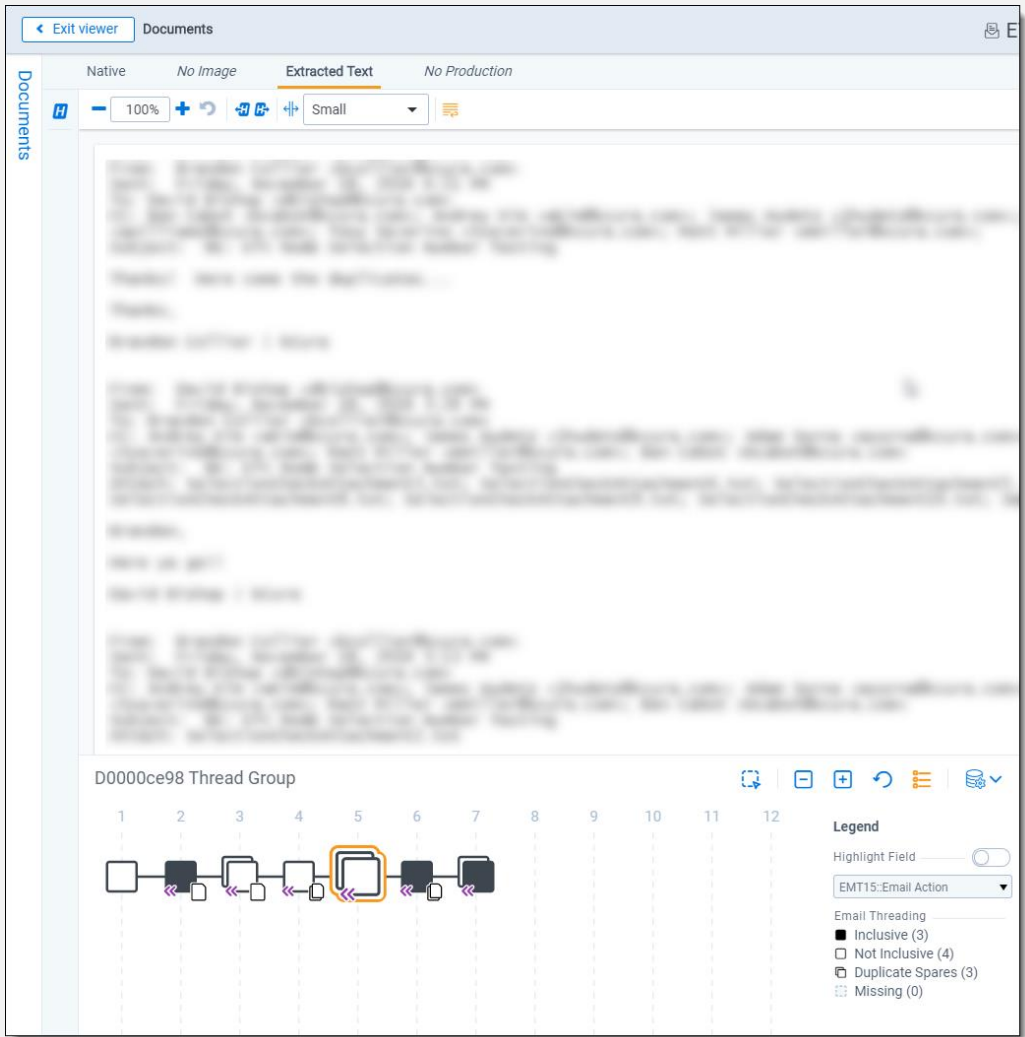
Exit viewer Documents

Documents

Native No Image Extracted Text No Production

100%

Small

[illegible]

D0000ce98 Thread Group

1 2 3 4 5 6 7 8 9 10 11 12

Legend

Highlight Field

EMT15::Email Action

Email Threading

Inclusive (3)

Not Inclusive (4)

Duplicate Spares (3)

Missing (0)